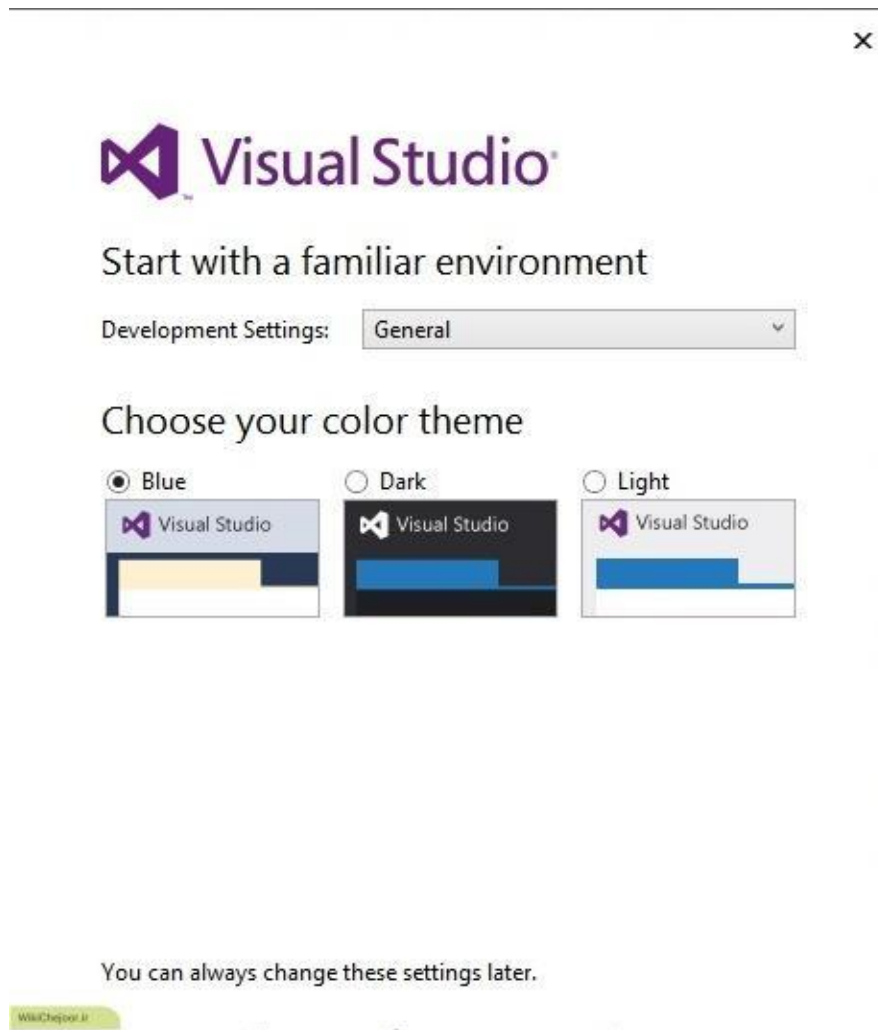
×

Visual Studio

Start with a familiar environment

Development Settings: General

Choose your color theme

Blue
Visual Studio

Dark
Visual Studio

Light
Visual Studio

You can always change these settings later.

WikiChejoor.ir